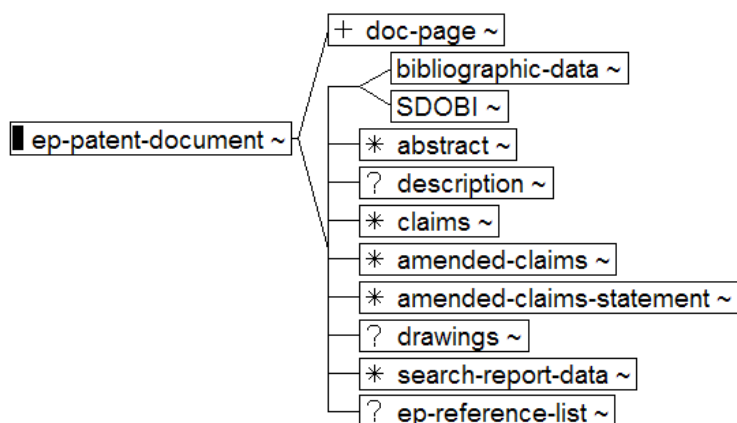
ep-patent-document ~

+ doc-page ~

bibliographic-data ~

SDOBI ~

* abstract ~

? description ~

* claims ~

* amended-claims ~

* amended-claims-statement ~

? drawings ~

* search-report-data ~

? ep-reference-list ~